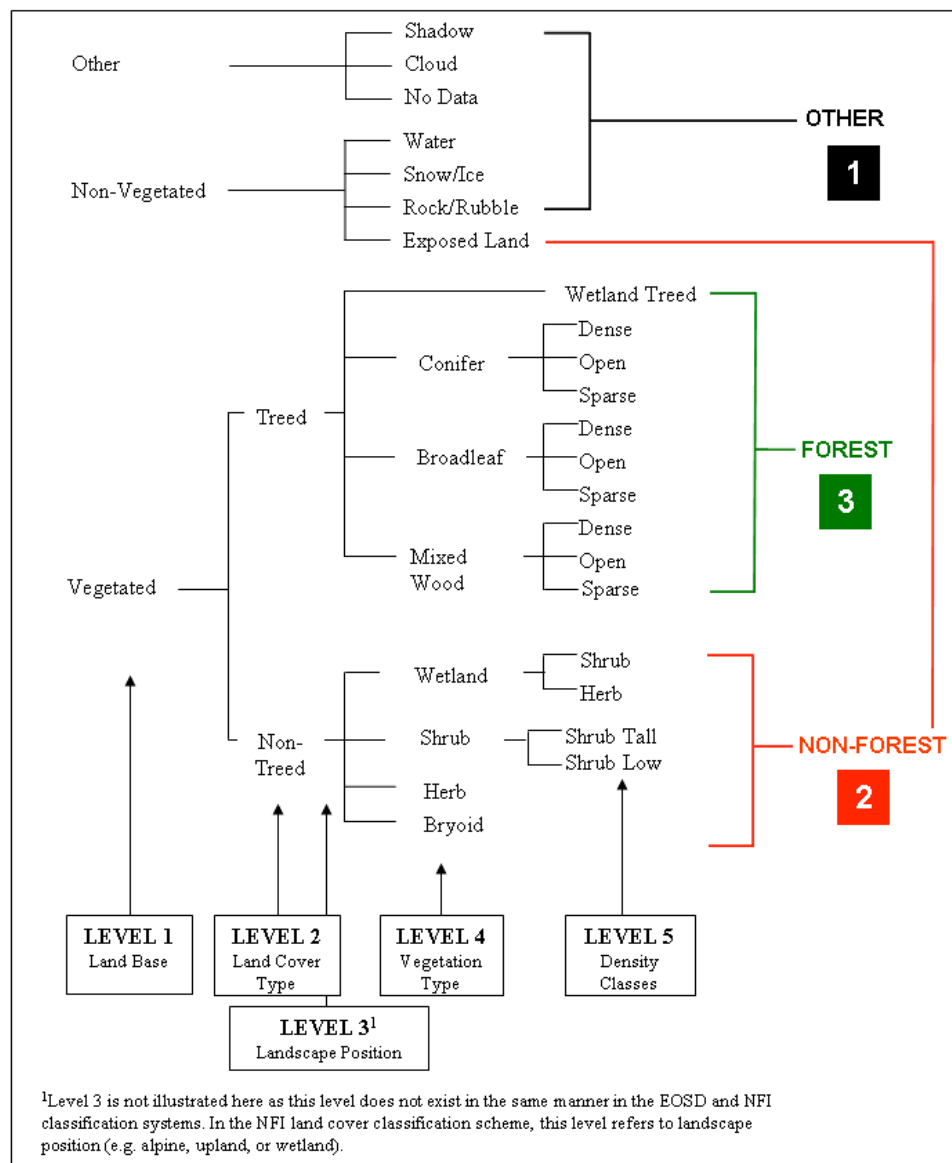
Other

Shadow
Cloud
No Data

OTHER
1

Non-Vegetated

Water
Snow/Ice
Rock/Rubble
Exposed Land

Wetland Treed

Conifer
Dense
Open
Sparse

Treed

Broadleaf
Dense
Open
Sparse

FOREST
3

Mixed Wood
Dense
Open
Sparse

Vegetated

Wetland
Shrub
Herb

Non-Treed

Shrub
Shrub Tall
Shrub Low

NON-FOREST
2

Herb
Bryoid

LEVEL 1
Land Base

LEVEL 2
Land Cover Type

LEVEL 4
Vegetation Type

LEVEL 5
Density Classes

LEVEL 3$^1$
Landscape Position

$^1$Level 3 is not illustrated here as this level does not exist in the same manner in the EOSD and NFI classification systems. In the NFI land cover classification scheme, this level refers to landscape position (e.g. alpine, upland, or wetland).